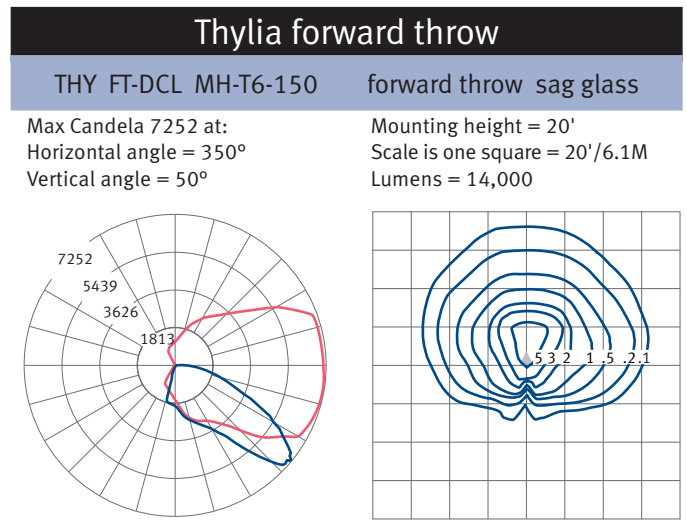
Thylia forward throw

THY FT-DCL MH-T6-150 forward throw sag glass

Max Candela 7252 at:
Horizontal angle = 350°
Vertical angle = 50°

Mounting height = 20'
Scale is one square = 20'/6.1M
Lumens = 14,000

7252
5439
3626
1813

5 3 2 1 .5 .2 .1